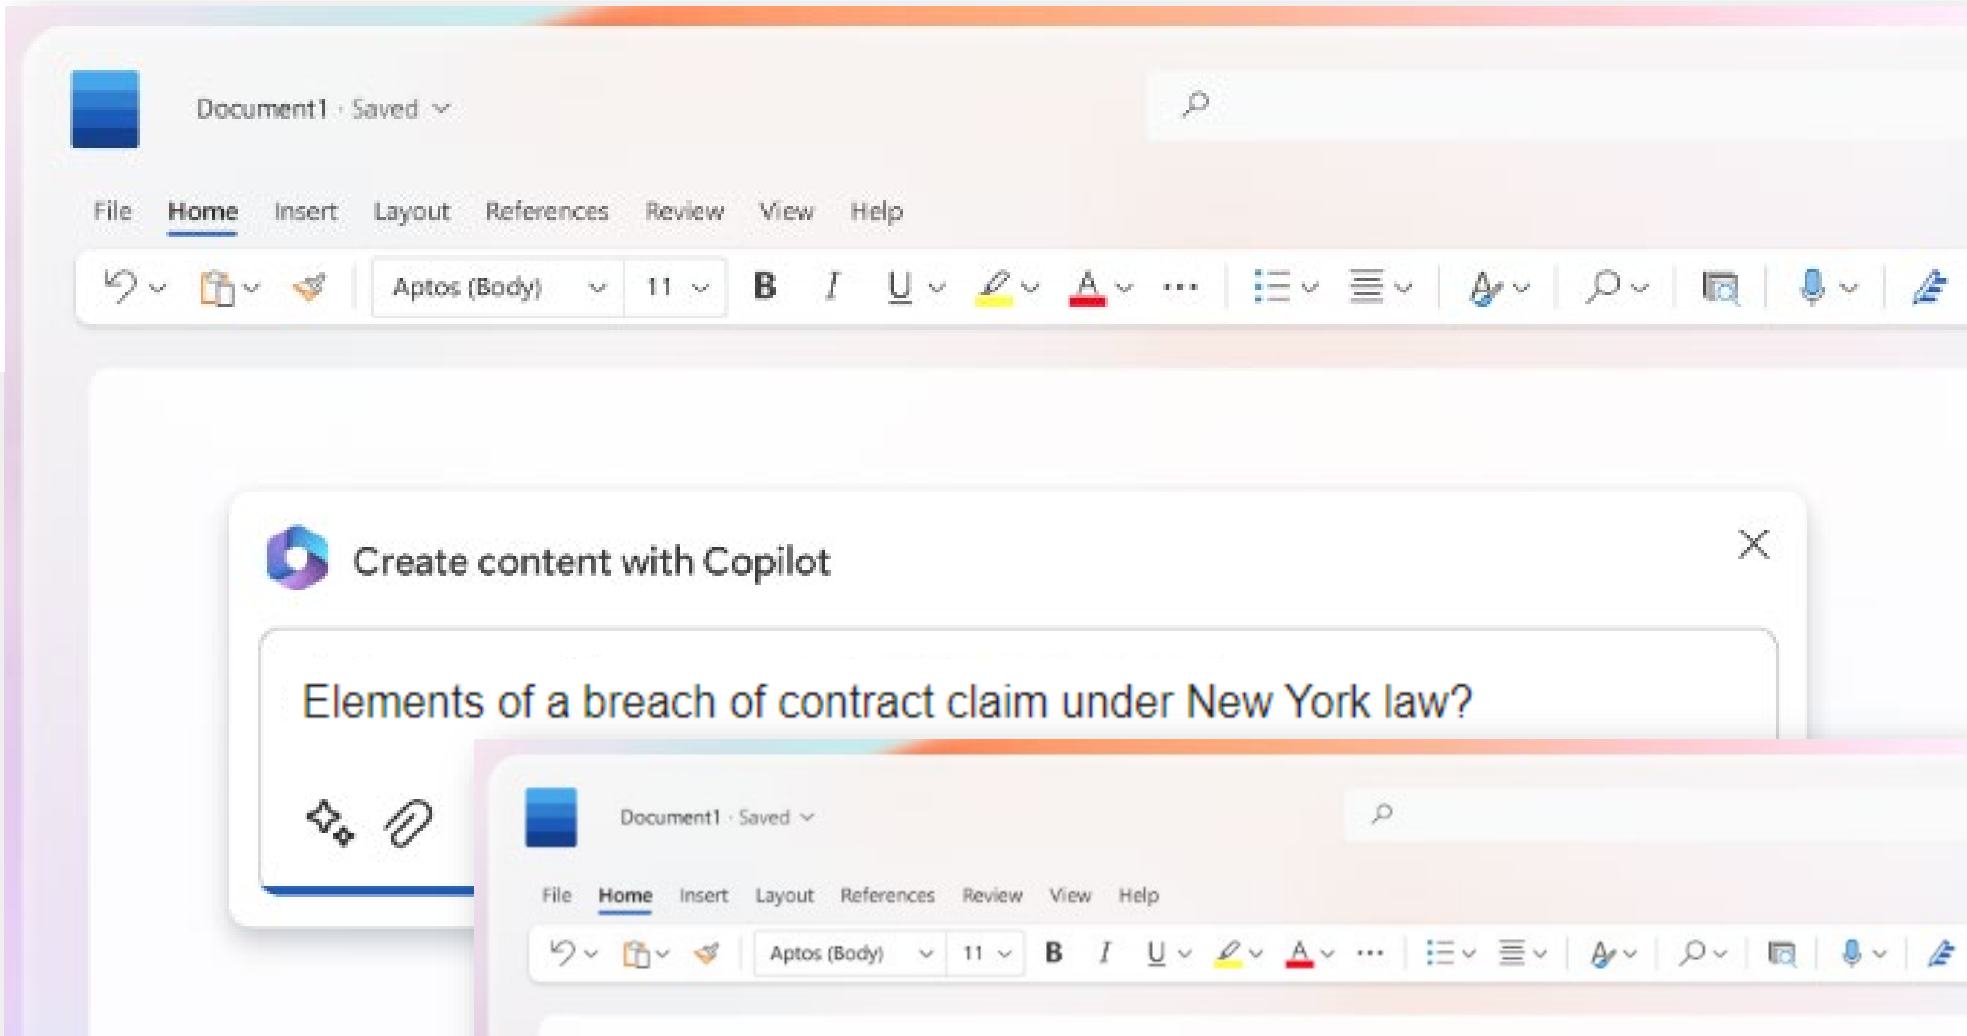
Document1 · Saved

File Home Insert Layout References Review View Help

Aptos (Body) 11 B I U

Create content with Copilot

Elements of a breach of contract claim under New York law?

Document1 · Saved

File Home Insert Layout References Review View Help

Aptos (Body) 11 B I U